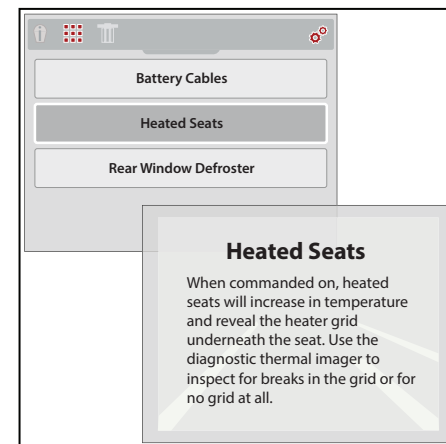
Battery Cables

Heated Seats

Rear Window Defroster

Heated Seats

When commanded on, heated seats will increase in temperature and reveal the heater grid underneath the seat. Use the diagnostic thermal imager to inspect for breaks in the grid or for no grid at all.